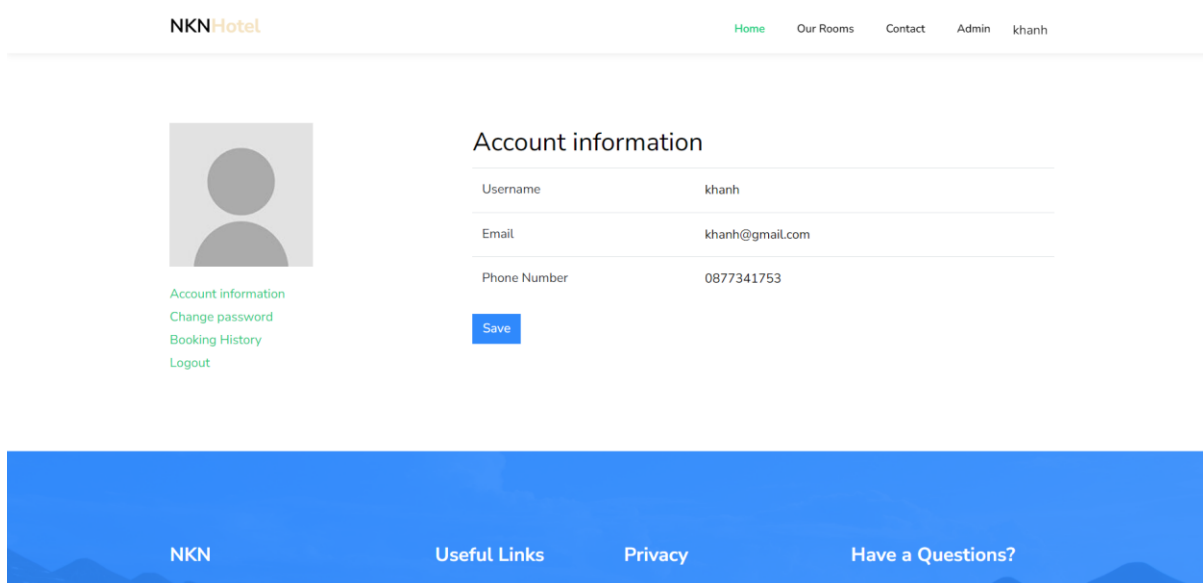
NKNHotel

Home Our Rooms Contact Admin khanh

Account information

Change password

Booking History

Logout

Account information

| Username | khanh |
|---|---|
| Email | khanh@gmail.com |
| Phone Number | 0877341753 |

Save

NKN

Useful Links

Privacy

Have a Questions?